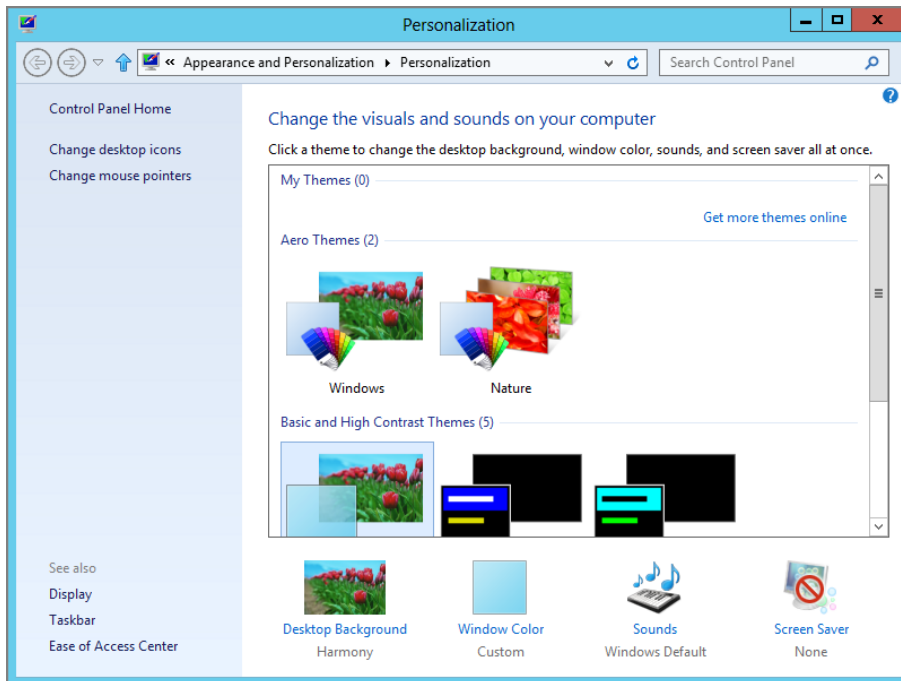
Personalization

« Appearance and Personalization ▸ Personalization

Search Control Panel

Control Panel Home

Change desktop icons

Change mouse pointers

Change the visuals and sounds on your computer

Click a theme to change the desktop background, window color, sounds, and screen saver all at once.

My Themes (0)

Get more themes online

Aero Themes (2)

Windows

Nature

Basic and High Contrast Themes (5)

See also

Display

Taskbar

Ease of Access Center

Desktop Background
Harmony

Window Color
Custom

Sounds
Windows Default

Screen Saver
None